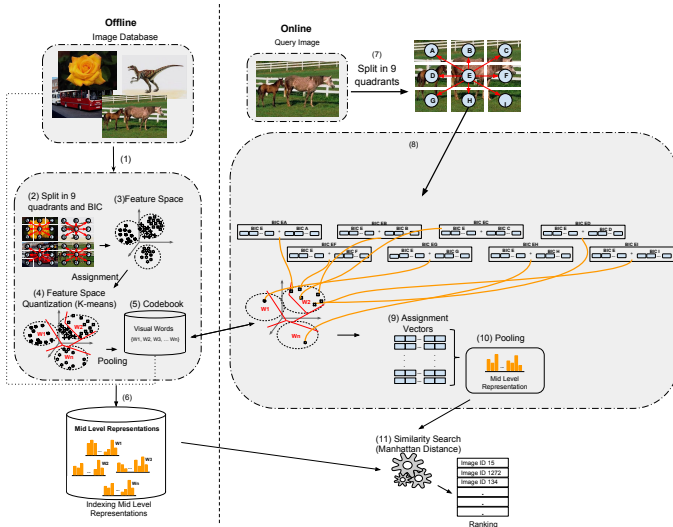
Offline

Image Database

(1)

(2) Split in 9 quadrants and BIC

(3)Feature Space

Assignment

(4) Feature Space Quantization (K-means)

W1
W2
Wn

(5) Codebook

Visual Words
{W1, W2, W3, ... Wn}

Pooling

(6)

Mid Level Representations

W1
W2
W3
Wn

Indexing Mid Level Representations

Online

Query Image

(7)
Split in 9 quadrants

A B C D E F G H I

(8)

BIC EA
BIC E
BIC A
BIC EB
BIC E
BIC B
BIC EC
BIC E
BIC C
BIC ED
BIC E
BIC D
BIC EF
BIC E
BIC F
BIC EG
BIC E
BIC G
BIC EH
BIC E
BIC H
BIC EI
BIC E
BIC I

W1
W2
Wn

(9) Assignment Vectors

(10) Pooling

Mid Level Representation

(11) Similarity Search (Manhattan Distance)

Image ID 15
Image ID 1272
Image ID 134
.
.
.

Ranking